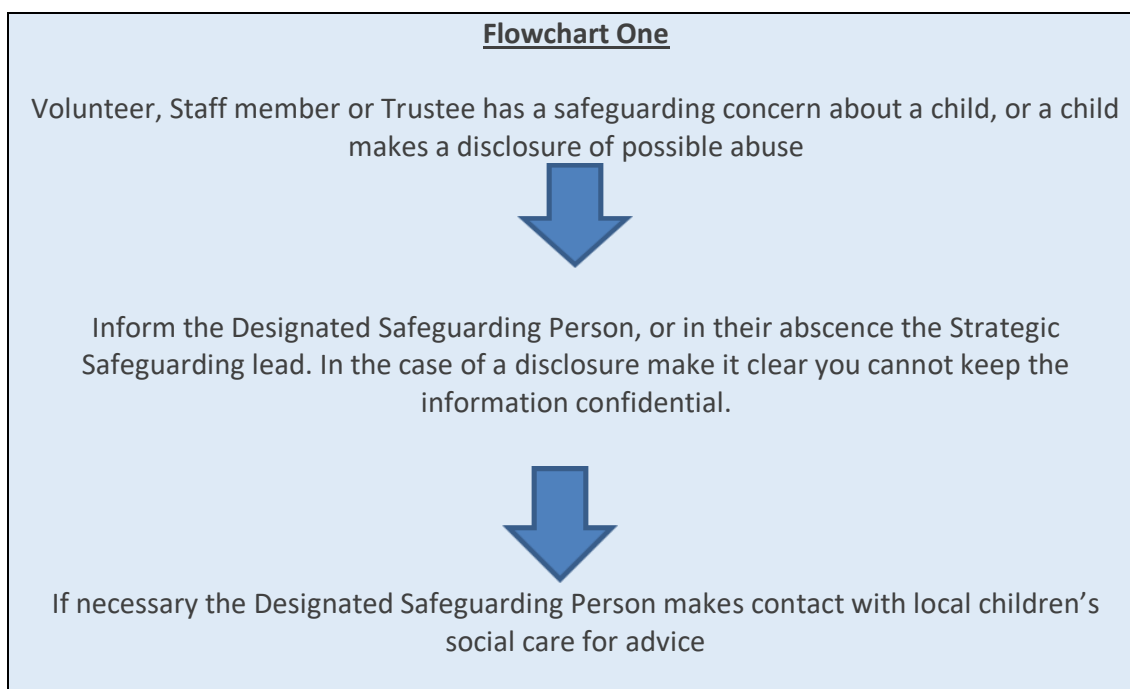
Flowchart One

Volunteer, Staff member or Trustee has a safeguarding concern about a child, or a child makes a disclosure of possible abuse

Inform the Designated Safeguarding Person, or in their abscence the Strategic Safeguarding lead. In the case of a disclosure make it clear you cannot keep the information confidential.

If necessary the Designated Safeguarding Person makes contact with local children's social care for advice